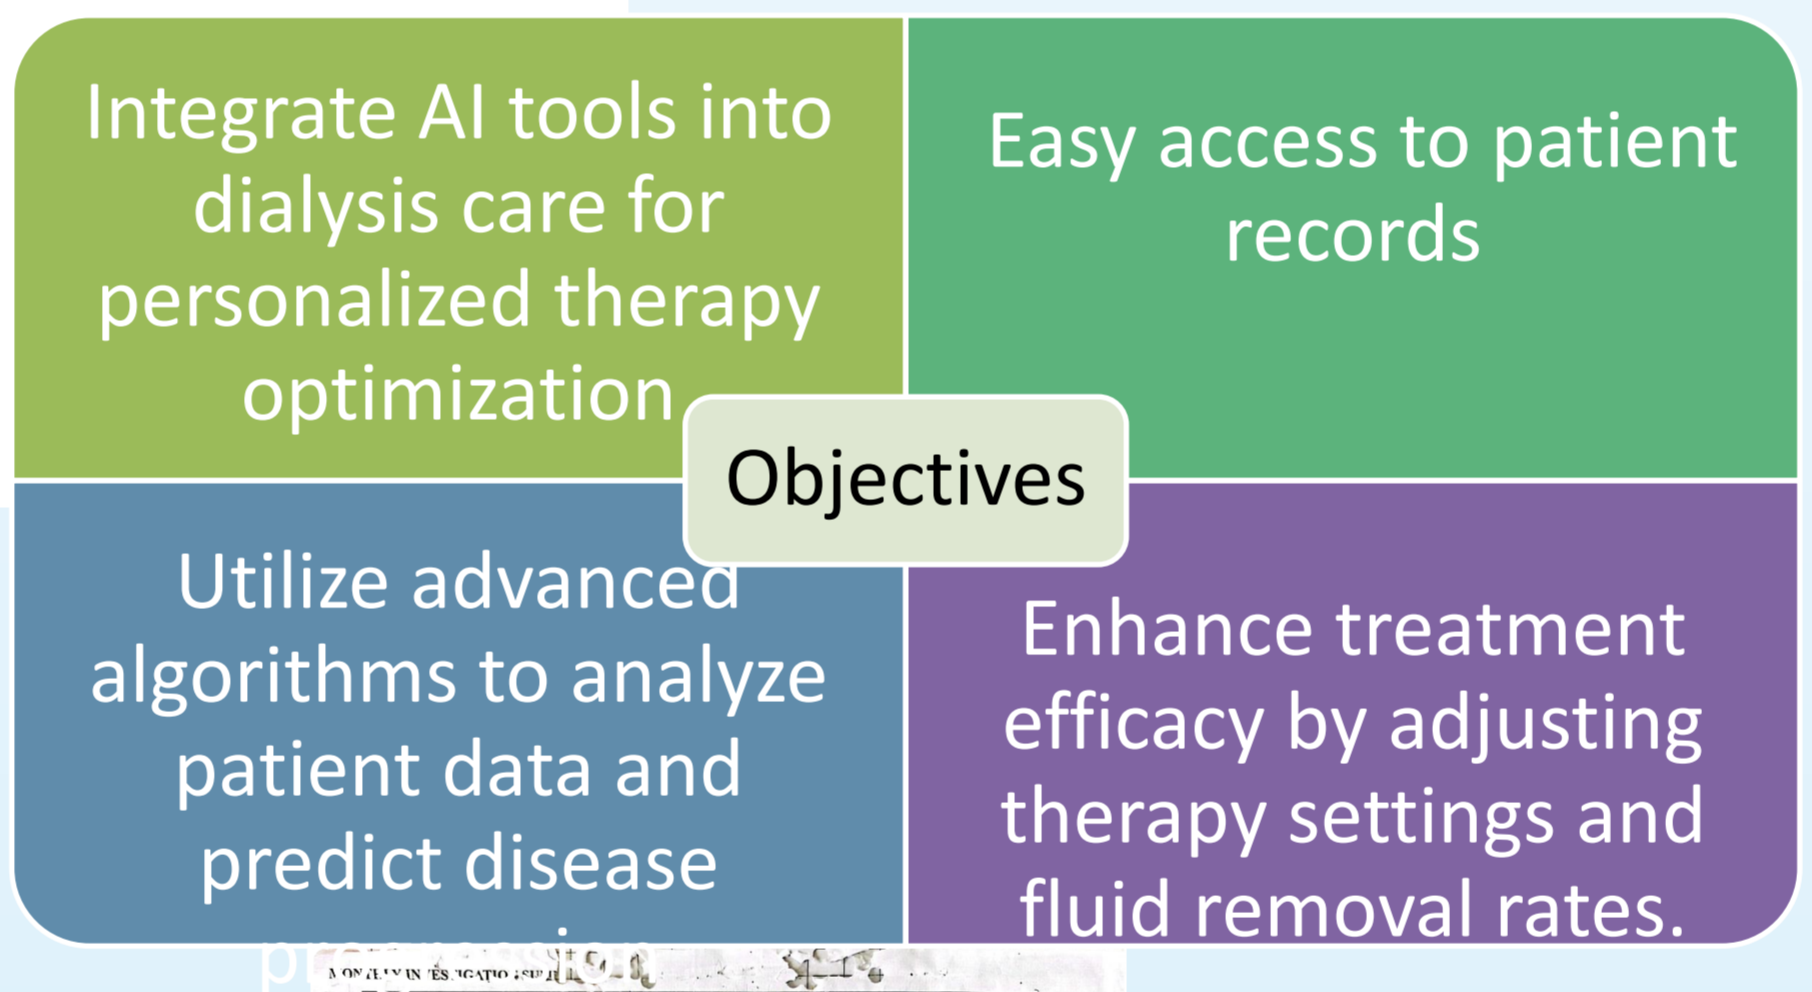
Integrate AI tools into dialysis care for personalized therapy optimization

Easy access to patient records

Objectives

Utilize advanced algorithms to analyze patient data and predict disease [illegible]

Enhance treatment efficacy by adjusting therapy settings and fluid removal rates.

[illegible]